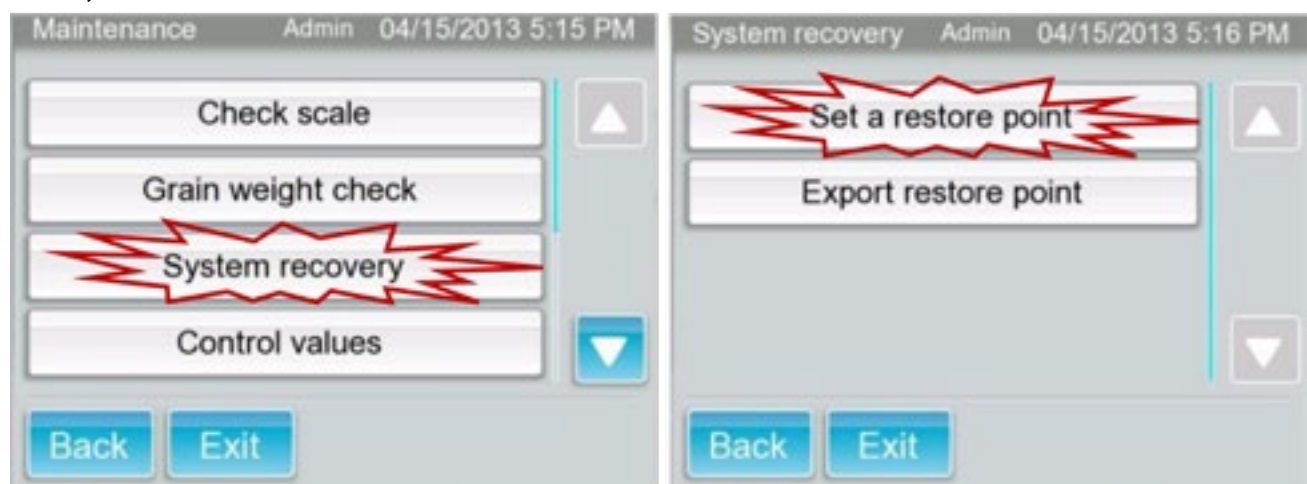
Maintenance Admin 04/15/2013 5:15 PM

Check scale

Grain weight check

System recovery

Control values

Back Exit

System recovery Admin 04/15/2013 5:16 PM

Set a restore point

Export restore point

Back Exit